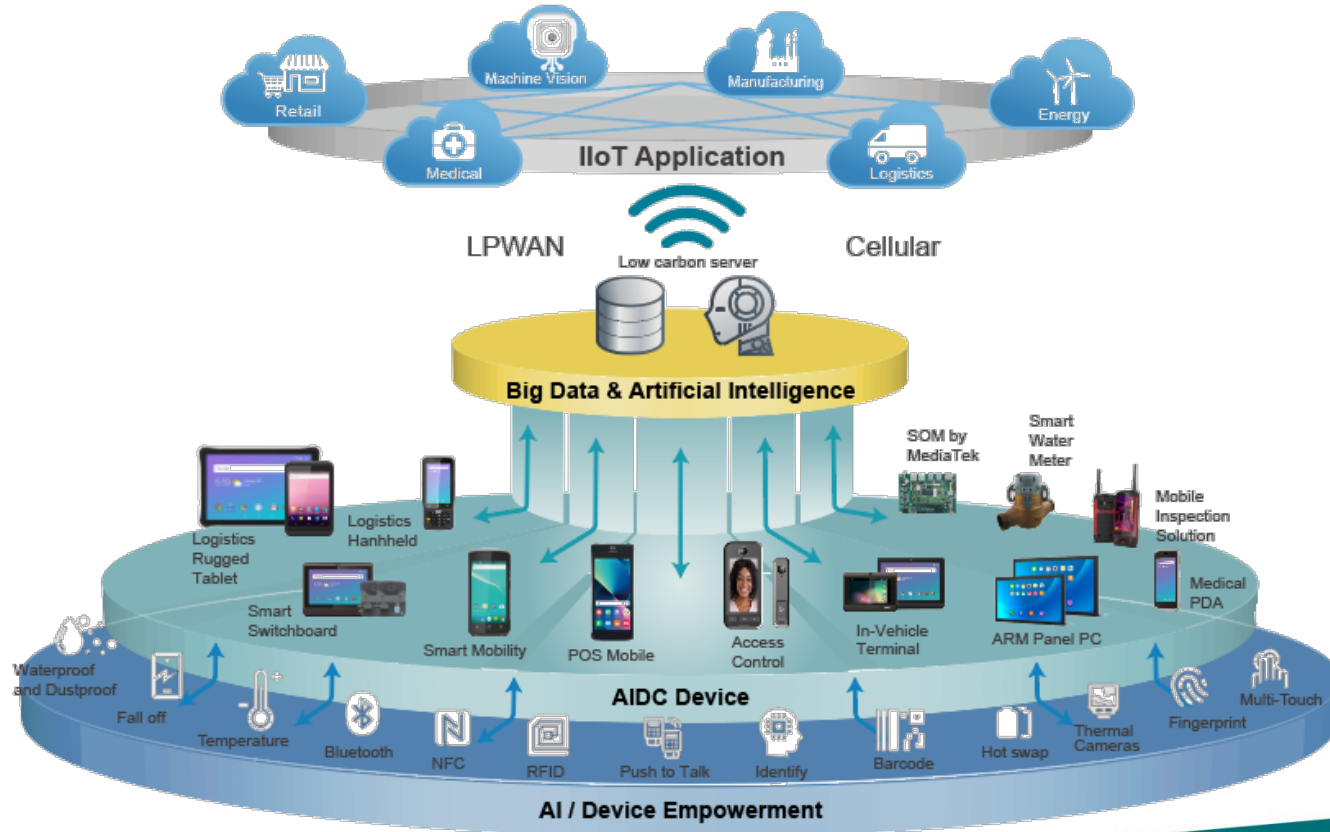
Retail

Machine Vision

Manufacturing

Energy

Medical

Logistics

IIoT Application

LPWAN

Cellular

Low carbon server

Big Data & Artificial Intelligence

SOM by MediaTek

Smart Water Meter

Mobile Inspection Solution

Logistics Rugged Tablet

Logistics Hanhheld

Smart Switchboard

Smart Mobility

POS Mobile

Access Control

In-Vehicle Terminal

ARM Panel PC

Medical PDA

Waterproof and Dustproof

Fall off

Temperature

Bluetooth

NFC

RFID

Push to Talk

Identify

Barcode

Hot swap

Thermal Cameras

Fingerprint

Multi-Touch

AIDC Device

AI / Device Empowerment